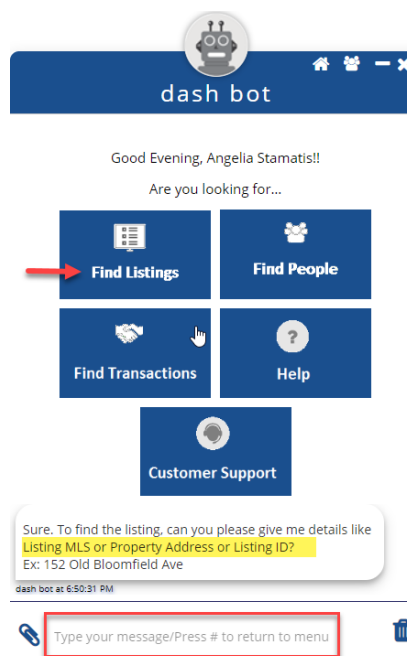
dash bot

Good Evening, Angelia Stamatis!!

Are you looking for...

Find Listings

Find People

Find Transactions

Help

Customer Support

Sure. To find the listing, can you please give me details like Listing MLS or Property Address or Listing ID?
Ex: 152 Old Bloomfield Ave

dash bot at 6:50:31 PM

Type your message/Press # to return to menu